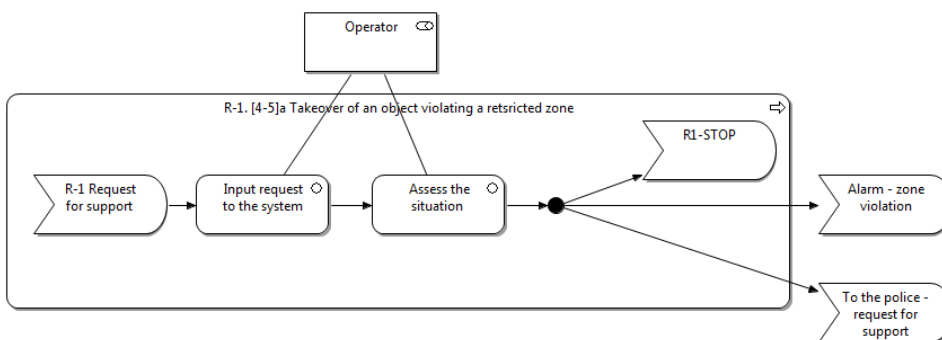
Operator

R-1. [4-5]a Takeover of an object violating a retsricted zone

R-1 Request for support

Input request to the system

Assess the situation

R1-STOP

Alarm - zone violation

To the police - request for support